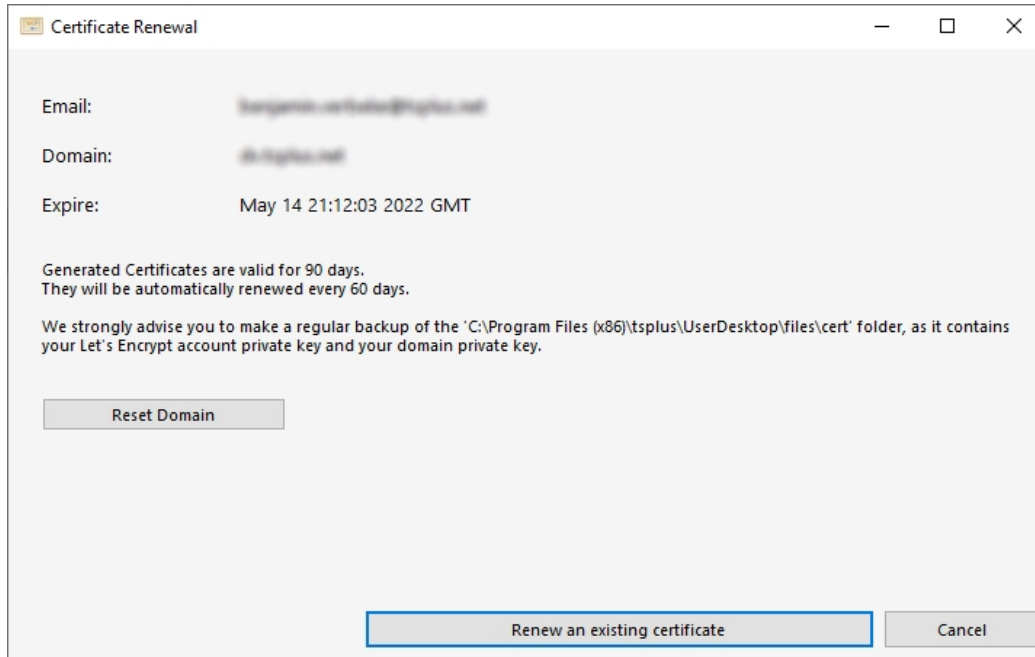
Certificate Renewal

Email: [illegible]

Domain: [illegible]

Expire: May 14 21:12:03 2022 GMT

Generated Certificates are valid for 90 days.
They will be automatically renewed every 60 days.

We strongly advise you to make a regular backup of the 'C:\Program Files (x86)\tsplus\UserDesktop\files\cert' folder, as it contains your Let's Encrypt account private key and your domain private key.

Reset Domain

Renew an existing certificate

Cancel